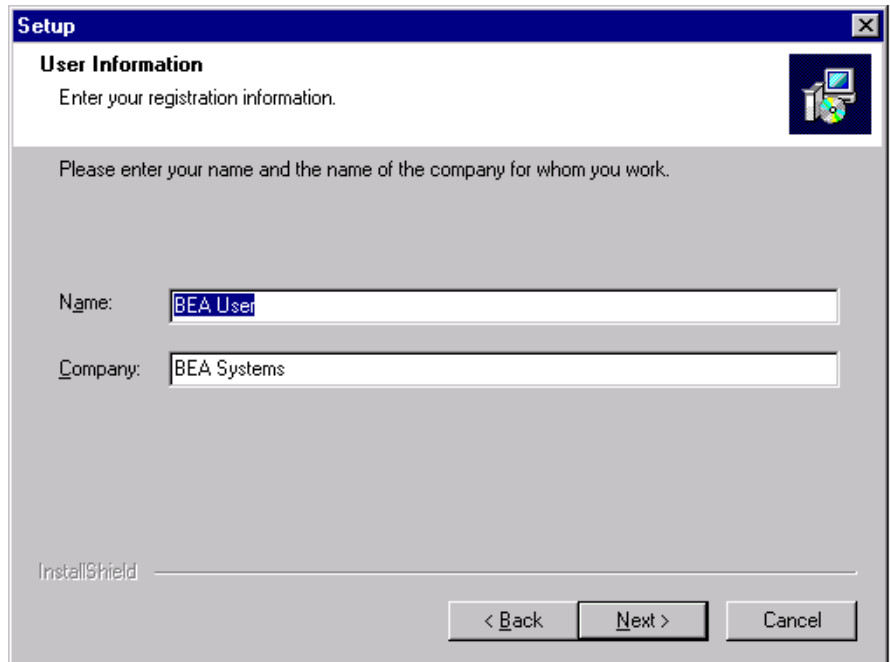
Setup

User Information

Enter your registration information.

Please enter your name and the name of the company for whom you work.

Name: BEA User

Company: BEA Systems

InstallShield

< Back | Next > | Cancel